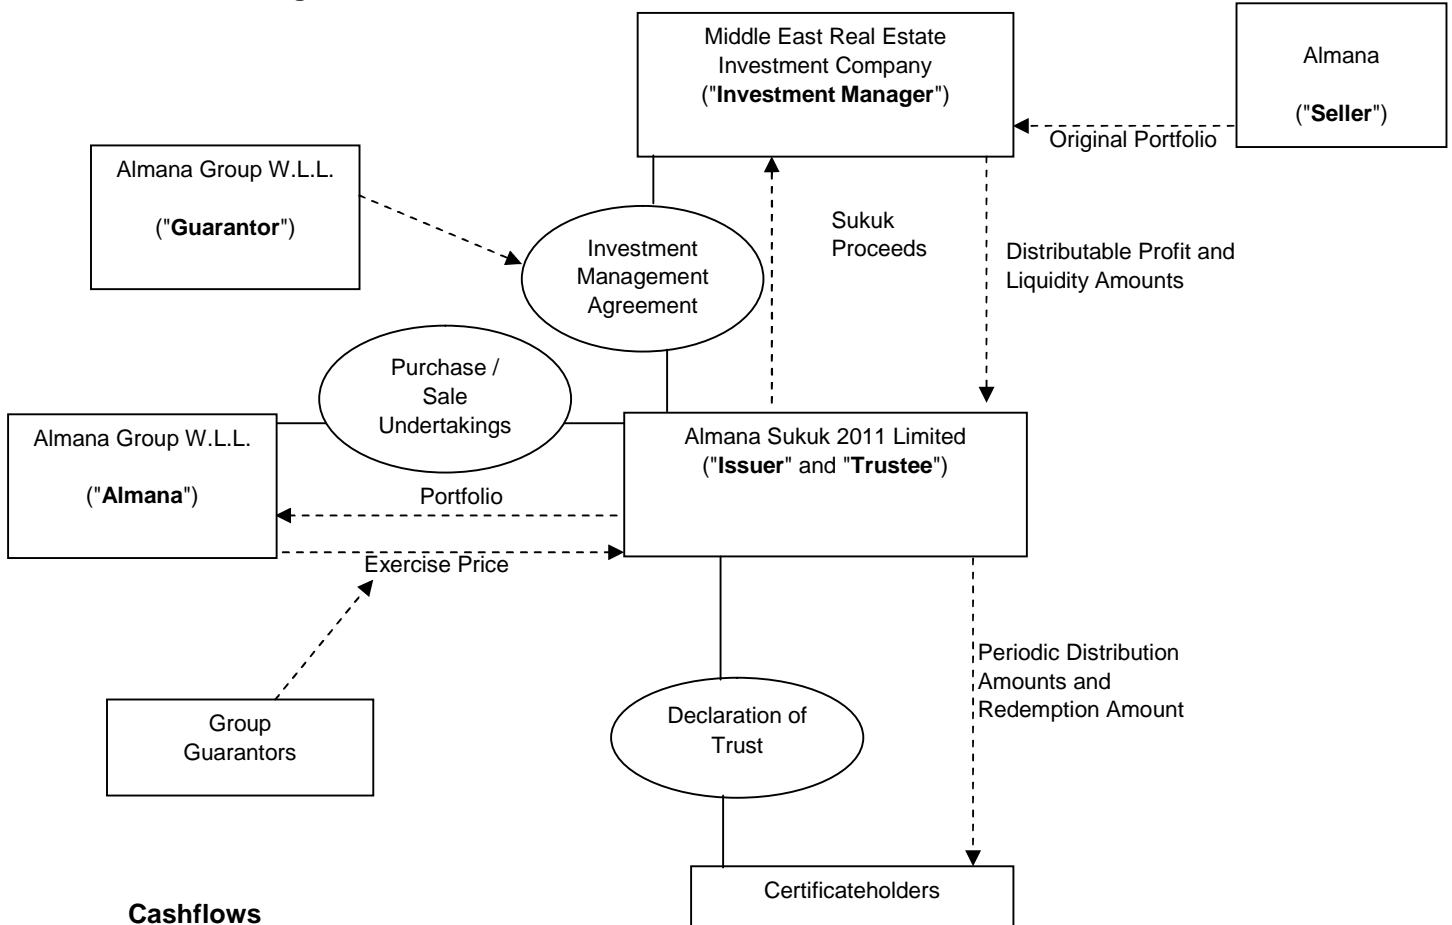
Middle East Real Estate Investment Company ("**Investment Manager**")

Almana

("**Seller**")

Original Portfolio

Almana Group W.L.L.

("**Guarantor**")

Sukuk Proceeds

Investment Management Agreement

Distributable Profit and Liquidity Amounts

Purchase / Sale Undertakings

Almana Group W.L.L.

("**Almana**")

Almana Sukuk 2011 Limited ("**Issuer**" and "**Trustee**")

Portfolio

Exercise Price

Periodic Distribution Amounts and Redemption Amount

Group Guarantors

Declaration of Trust

Certificateholders

**Cashflows**